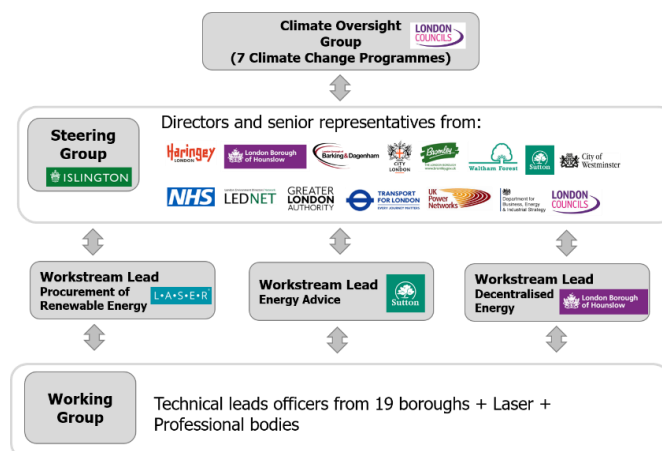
Climate Oversight Group (7 Climate Change Programmes)

LONDON COUNCILS

Steering Group

ISLINGTON

Directors and senior representatives from:

Haringey LONDON

London Borough of Hounslow

Barking & Dagenham

CITY LONDON

Bromley

Waltham Forest

Sutton

City of Westminster

NHS

LEDNET

GREATER LONDON AUTHORITY

TRANSPORT FOR LONDON

UK Power Networks

Department for Business, Energy & Industrial Strategy

LONDON COUNCILS

Workstream Lead Procurement of Renewable Energy

L·A·S·E·R

Workstream Lead Energy Advice

Sutton

Workstream Lead Decentralised Energy

London Borough of Hounslow

Working Group

Technical leads officers from 19 boroughs + Laser + Professional bodies